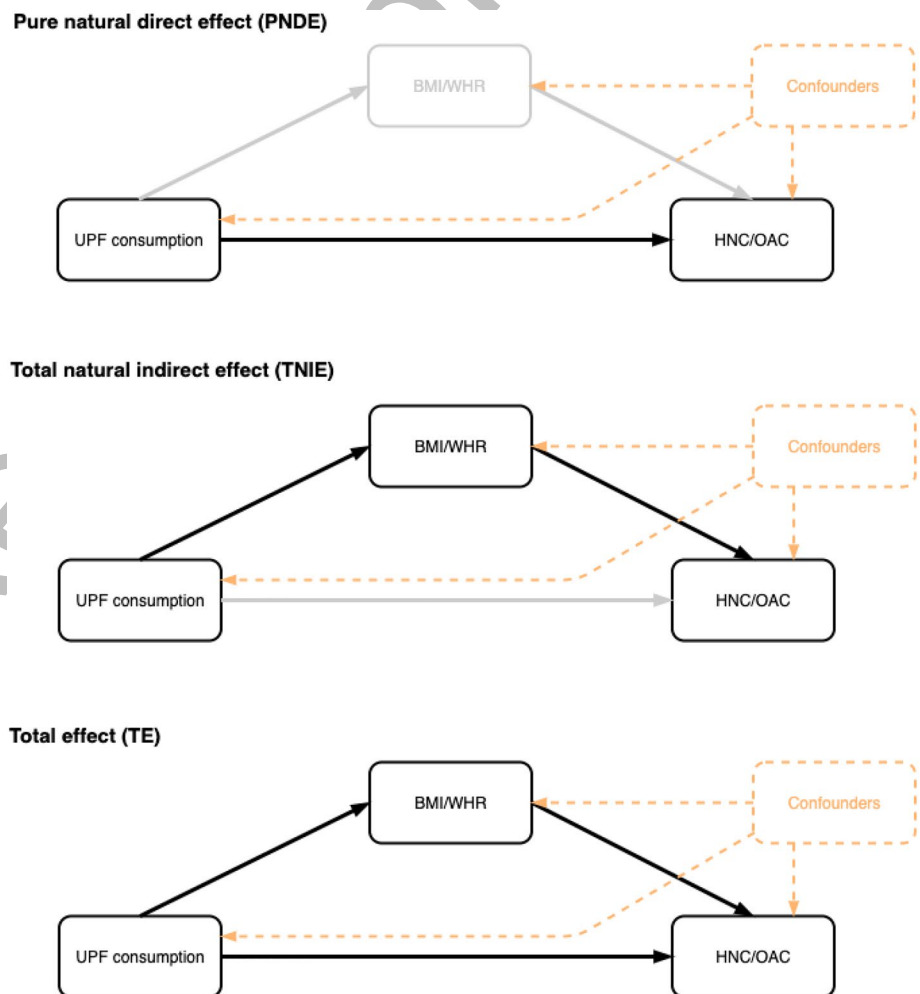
Pure natural direct effect (PNDE)

BMI/WHR

Confounders

UPF consumption

HNC/OAC

Total natural indirect effect (TNIE)

BMI/WHR

Confounders

UPF consumption

HNC/OAC

Total effect (TE)

BMI/WHR

Confounders

UPF consumption

HNC/OAC